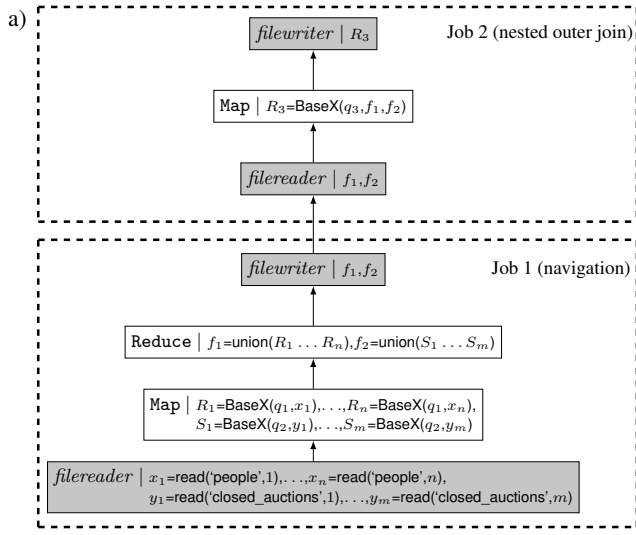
a)

Job 2 (nested outer join)

$filewriter$ | $R_3$

Map | $R_3$=BaseX($q_3$,$f_1$,$f_2$)

$filereader$ | $f_1$,$f_2$

Job 1 (navigation)

$filewriter$ | $f_1$,$f_2$

Reduce | $f_1$=union($R_1 \ldots R_n$),$f_2$=union($S_1 \ldots S_m$)

Map | $R_1$=BaseX($q_1$,$x_1$),. . .,$R_n$=BaseX($q_1$,$x_n$), $S_1$=BaseX($q_2$,$y_1$),. . .,$S_m$=BaseX($q_2$,$y_m$)

$filereader$ | $x_1$=read('people',1),. . .,$x_n$=read('people',$n$), $y_1$=read('closed_auctions',1),. . .,$y_m$=read('closed_auctions',$m$)